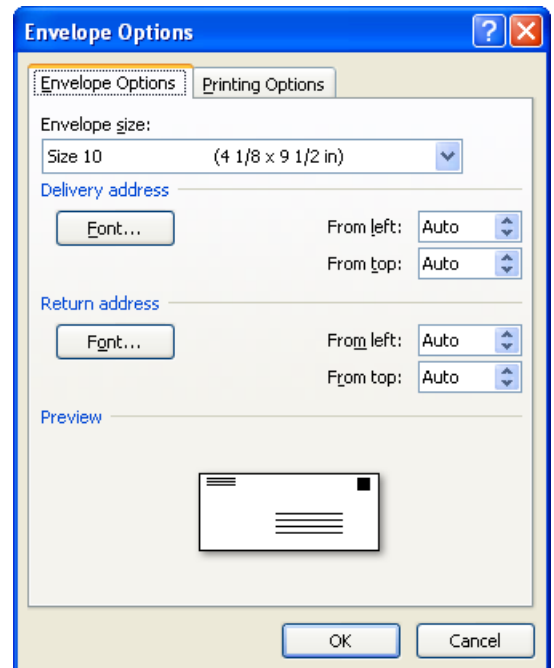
Envelope Options

Envelope Options
Printing Options

Envelope size:
Size 10 (4 1/8 x 9 1/2 in)

Delivery address
Font...
From left: Auto
From top: Auto

Return address
Font...
From left: Auto
From top: Auto

Preview

OK
Cancel